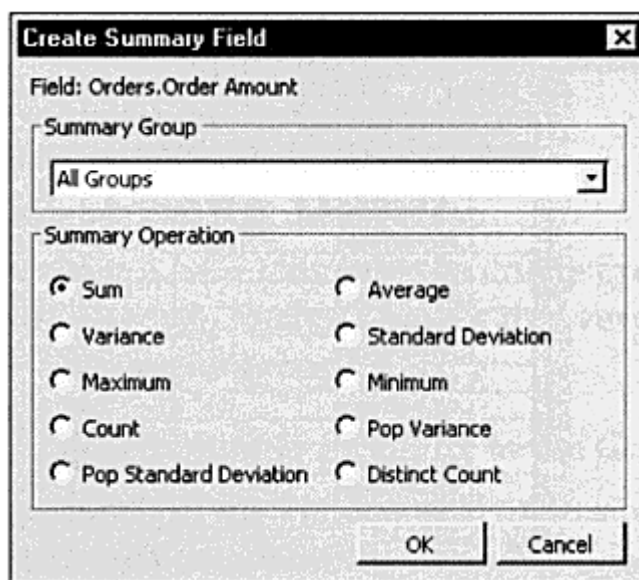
Create Summary Field

Field: Orders.Order Amount

Summary Group

All Groups

Summary Operation

Sum
Average
Variance
Standard Deviation
Maximum
Minimum
Count
Pop Variance
Pop Standard Deviation
Distinct Count

OK
Cancel